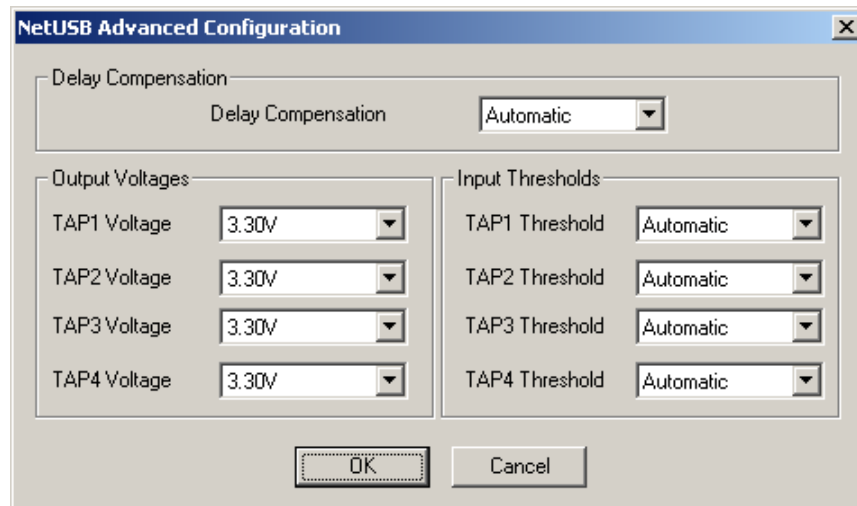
NetUSB Advanced Configuration

Delay Compensation

Delay Compensation Automatic

Output Voltages

TAP1 Voltage 3.30V

TAP2 Voltage 3.30V

TAP3 Voltage 3.30V

TAP4 Voltage 3.30V

Input Thresholds

TAP1 Threshold Automatic

TAP2 Threshold Automatic

TAP3 Threshold Automatic

TAP4 Threshold Automatic

OK Cancel